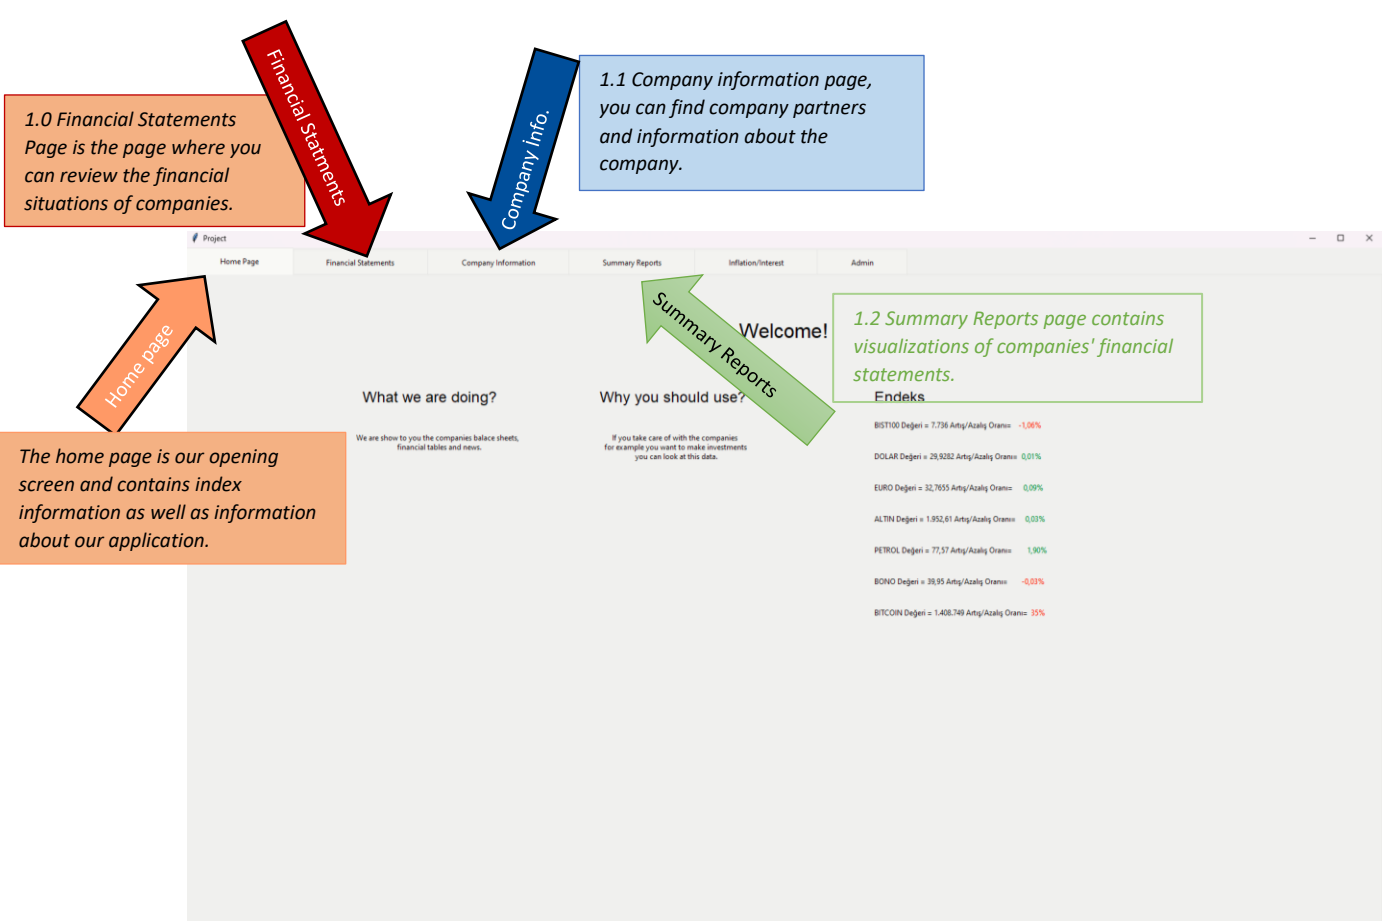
1.0 Financial Statements Page is the page where you can review the financial situations of companies.

Financial Statments

Company info.

1.1 Company information page, you can find company partners and information about the company.

Project

Home Page | Financial Statements | Company Information | Summary Reports | Inflation/Interest | Admin

Home page

Summary Reports

Welcome!

1.2 Summary Reports page contains visualizations of companies' financial statements.

What we are doing?

We are show to you the companies balace sheets, financial tables and news.

Why you should use?

If you take care of with the companies for example you want to make investments you can look at this data.

Endeks

BIST100 Değeri = 7.736 Artış/Azalış Oranı= -1,06%

DOLAR Değeri = 29,9282 Artış/Azalış Oranı= 0,01%

EURO Değeri = 32,7655 Artış/Azalış Oranı= 0,09%

ALTIN Değeri = 1.952,61 Artış/Azalış Oranı= 0,03%

PETROL Değeri = 77,57 Artış/Azalış Oranı= 1,90%

BONO Değeri = 39,95 Artış/Azalış Oranı= -0,03%

BITCOIN Değeri = 1.408.749 Artış/Azalış Oranı= 35%

The home page is our opening screen and contains index information as well as information about our application.